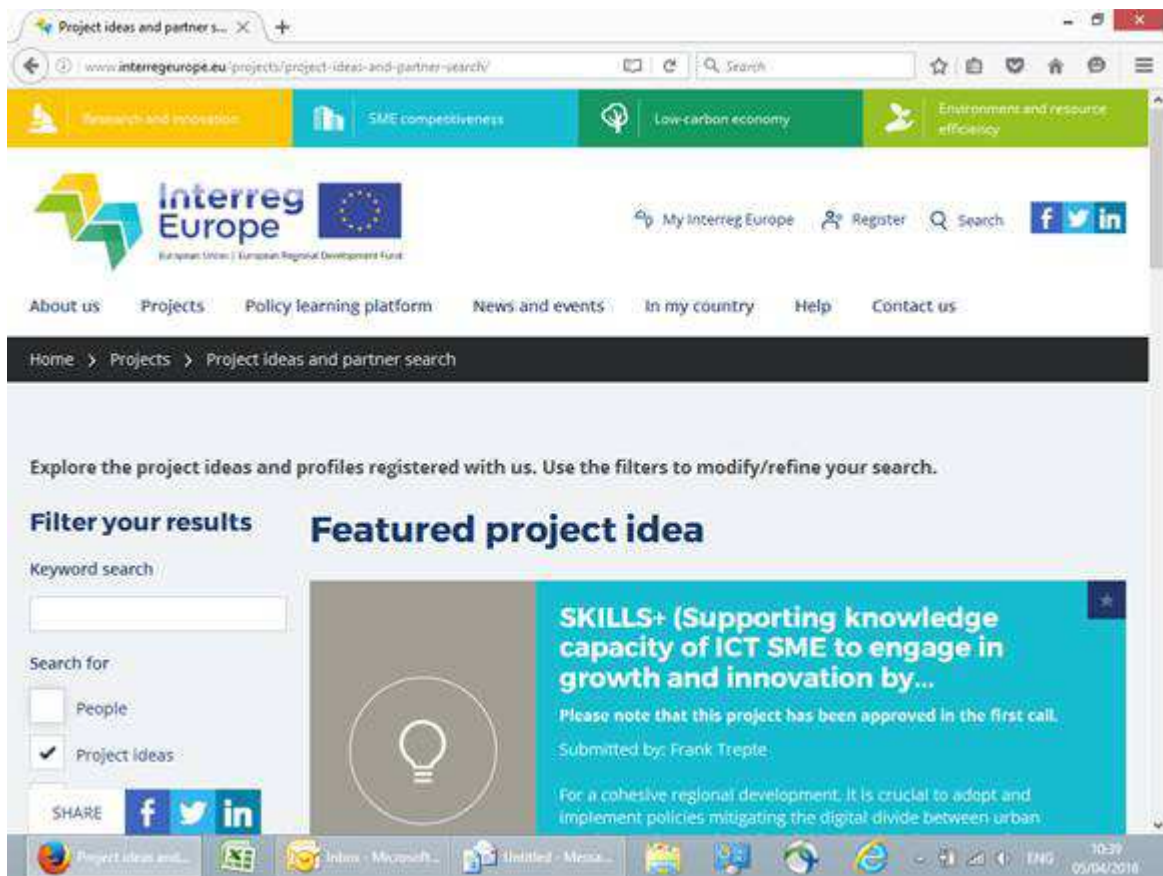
Project ideas and partner s...

www.interregeurope.eu/projects/project-ideas-and-partner-search/

Search

Research and innovation

SME competitiveness

Low-carbon economy

Environment and resource efficiency

Interreg Europe

European Union | European Regional Development Fund

My Interreg Europe

Register

Search

About us

Projects

Policy learning platform

News and events

In my country

Help

Contact us

Home > Projects > Project ideas and partner search

Explore the project ideas and profiles registered with us. Use the filters to modify/refine your search.

Filter your results

Keyword search

Search for

People

Project ideas

SHARE

Featured project idea

SKILLS+ (Supporting knowledge capacity of ICT SME to engage in growth and innovation by...

Please note that this project has been approved in the first call.

Submitted by: Frank Trepte

For a cohesive regional development, it is crucial to adopt and implement policies mitigating the digital divide between urban

Project ideas and...

Inbox - Microsoft...

Untitled - Messa...

ENG

10:39

05/04/2018